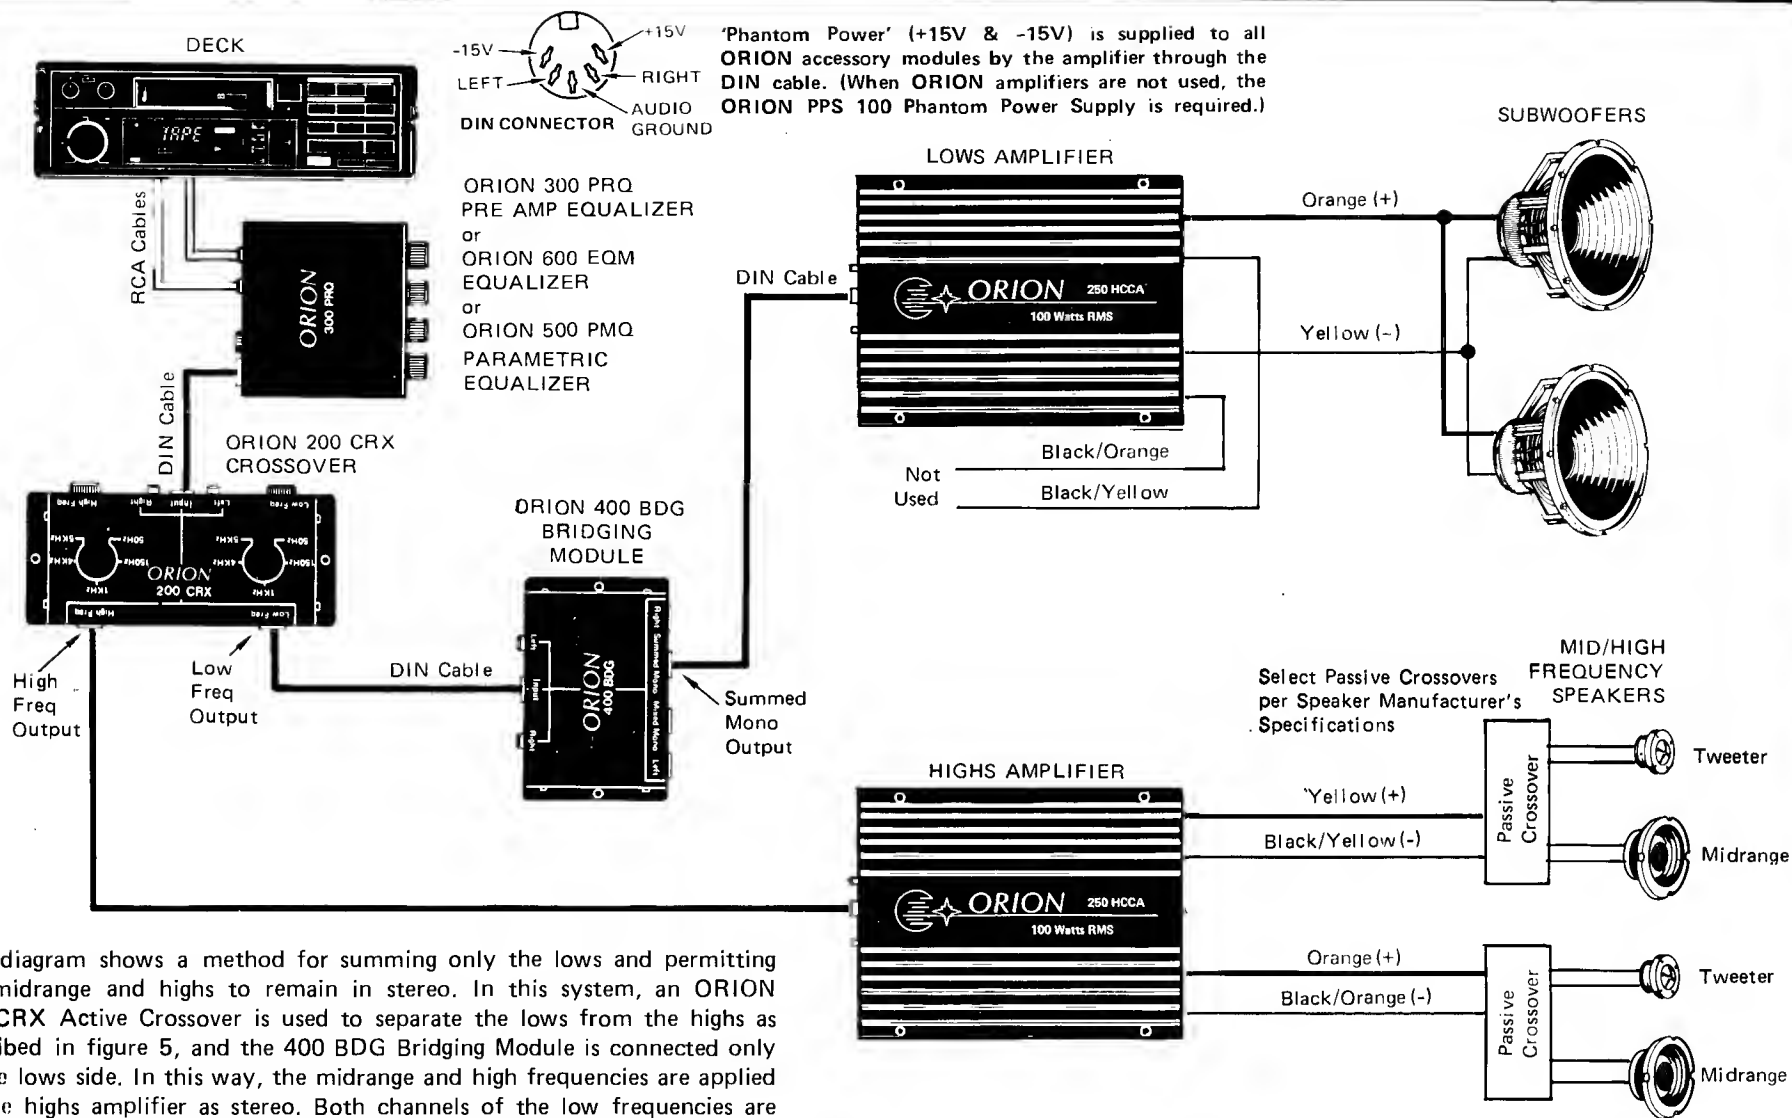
DECK

TAPE

-15V
+15V
LEFT
RIGHT
AUDIO GROUND
DIN CONNECTOR

'Phantom Power' (+15V & -15V) is supplied to all ORION accessory modules by the amplifier through the DIN cable. (When ORION amplifiers are not used, the ORION PPS 100 Phantom Power Supply is required.)

SUBWOOFERS

RCA Cables

ORION 300 PRQ

ORION 300 PRQ PRE AMP EQUALIZER or ORION 600 EQM EQUALIZER or ORION 500 PMQ PARAMETRIC EQUALIZER

LOWS AMPLIFIER

DIN Cable

ORION 250 HCCA 100 Watts RMS

Orange (+)

Yellow (-)

DIN Cable

ORION 200 CRX CROSSOVER

Black/Orange

Not Used

Black/Yellow

High Freq
Input
Right
Left
Low Freq

ORION 200 CRX

High Freq
Low Freq

ORION 400 BDG BRIDGING MODULE

Left
Input
Right
ORION 400 BDG
Right Summed Mono Mixed Mono Left

High Freq Output

Low Freq Output

DIN Cable

Summed Mono Output

MID/HIGH FREQUENCY SPEAKERS

Select Passive Crossovers per Speaker Manufacturer's Specifications

HIGHS AMPLIFIER

Yellow (+)

Black/Yellow (-)

Passive Crossover

Tweeter

Midrange

ORION 250 HCCA 100 Watts RMS

Orange (+)

Black/Orange (-)

Passive Crossover

Tweeter

Midrange

diagram shows a method for summing only the lows and permitting midrange and highs to remain in stereo. In this system, an ORION CRX Active Crossover is used to separate the lows from the highs as ibed in figure 5, and the 400 BDG Bridging Module is connected only e lows side. In this way, the midrange and high frequencies are applied e highs amplifier as stereo. Both channels of the low frequencies are